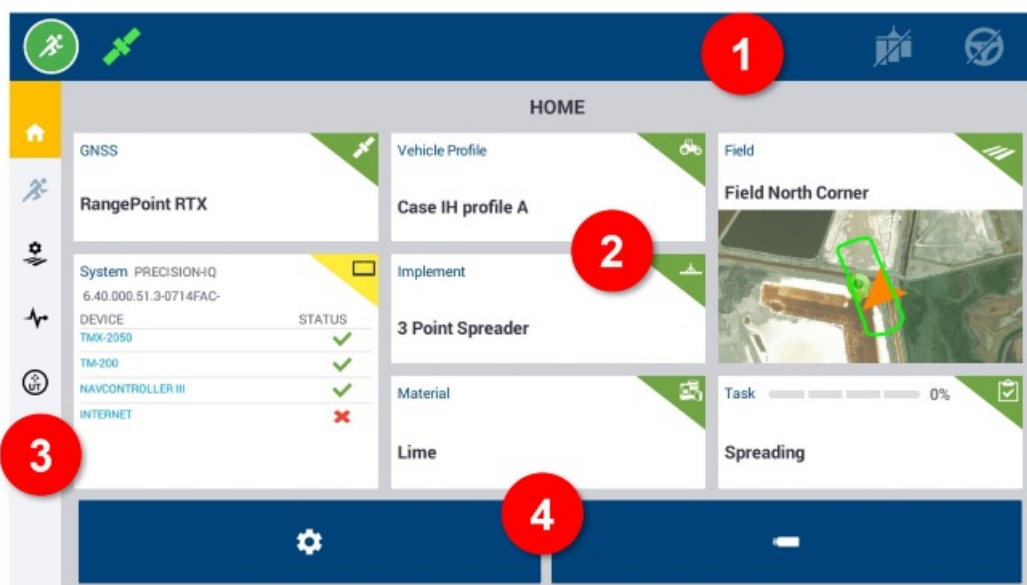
1

HOME

GNSS

RangePoint RTX

Vehicle Profile

Case IH profile A

Field

Field North Corner

System PRECISION-IQ

6.40.000.51.3-0714FAC-

| DEVICE | STATUS |
|---|---|
| TMX-2050 | ✓ |
| TM-200 | ✓ |
| NAVCONTROLLER III | ✓ |
| INTERNET | ✗ |

Implement

2

3 Point Spreader

Material

Lime

Task 0%

Spreading

3

4